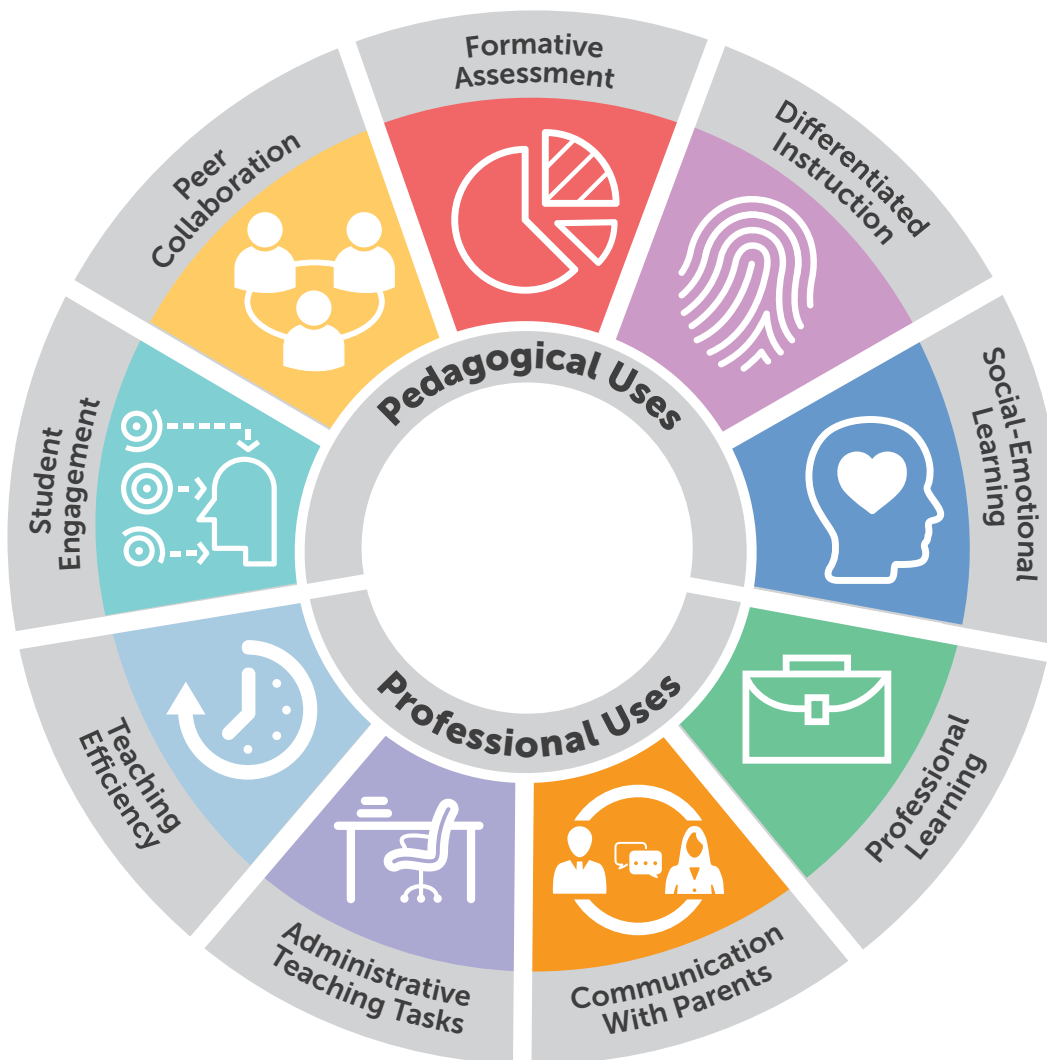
Formative Assessment

Differentiated Instruction

Social-Emotional Learning

Professional Learning

Communication With Parents

Administrative Teaching Tasks

Teaching Efficiency

Student Engagement

Peer Collaboration

Pedagogical Uses

Professional Uses